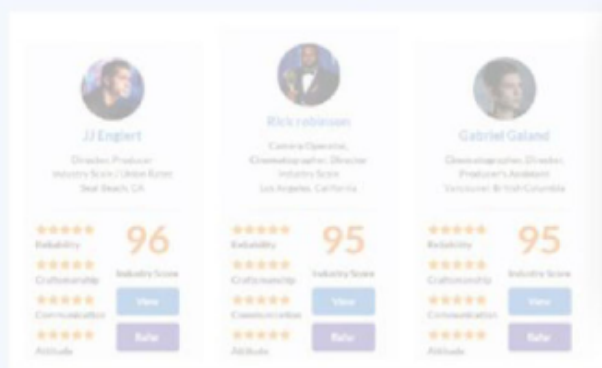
JJ Englert
Director, Producer
Industry Score / Union Extra
Seal Beach, CA

Reliability
Craftsmanship
Communication
Attitude

96
Industry Score
View
Rate

Rick robinson
Camera Operator, Cinematographer, Director
Industry Score
Los Angeles, California

Reliability
Craftsmanship
Communication
Attitude

95
Industry Score
View
Rate

Gabriel Galand
Cinematographer, Director, Producer's Assistant
Vancouver, British Columbia

Reliability
Craftsmanship
Communication
Attitude

95
Industry Score
View
Rate